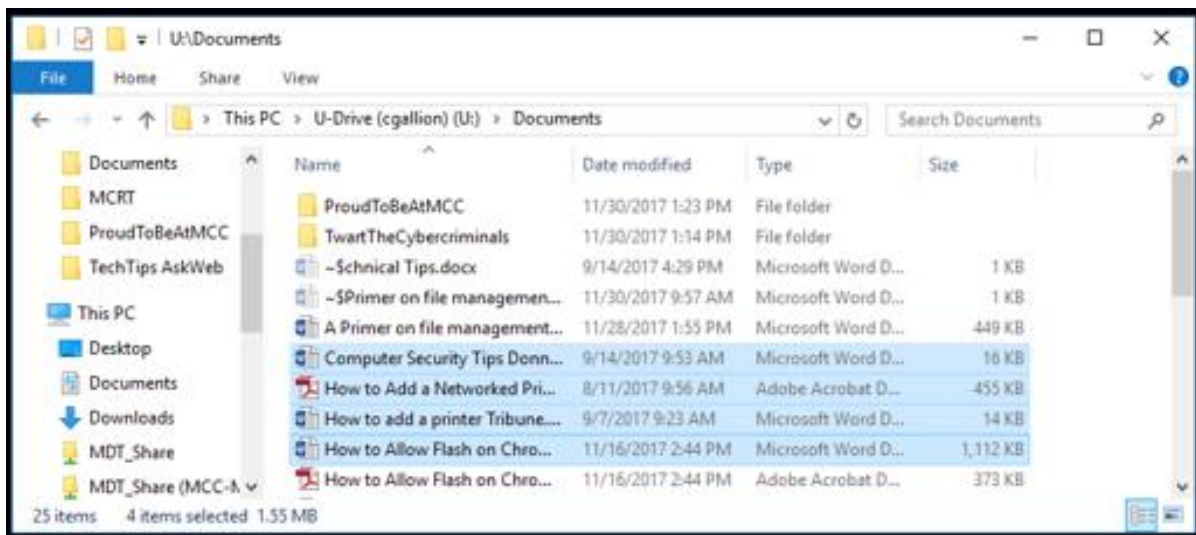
U:\Documents

File Home Share View

This PC > U-Drive (cgallion) (U:) > Documents

Search Documents

Documents
MCRT
ProudToBeAtMCC
TechTips AskWeb
This PC
Desktop
Documents
Downloads
MDT_Share
MDT_Share (MCC-N

| Name | Date modified | Type | Size |
|---|---|---|---|
| ProudToBeAtMCC | 11/30/2017 1:23 PM | File folder | |
| TwartTheCybercriminals | 11/30/2017 1:14 PM | File folder | |
| ~$chnical Tips.docx | 9/14/2017 4:29 PM | Microsoft Word D... | 1 KB |
| ~$Primer on file managemen... | 11/30/2017 9:57 AM | Microsoft Word D... | 1 KB |
| A Primer on file management... | 11/28/2017 1:55 PM | Microsoft Word D... | 449 KB |
| Computer Security Tips Donn... | 9/14/2017 9:53 AM | Microsoft Word D... | 16 KB |
| How to Add a Networked Pri... | 8/11/2017 9:56 AM | Adobe Acrobat D... | 455 KB |
| How to add a printer Tribune... | 9/7/2017 9:23 AM | Microsoft Word D... | 14 KB |
| How to Allow Flash on Chro... | 11/16/2017 2:44 PM | Microsoft Word D... | 1,112 KB |
| How to Allow Flash on Chro... | 11/16/2017 2:44 PM | Adobe Acrobat D... | 373 KB |

25 items 4 items selected 1.55 MB